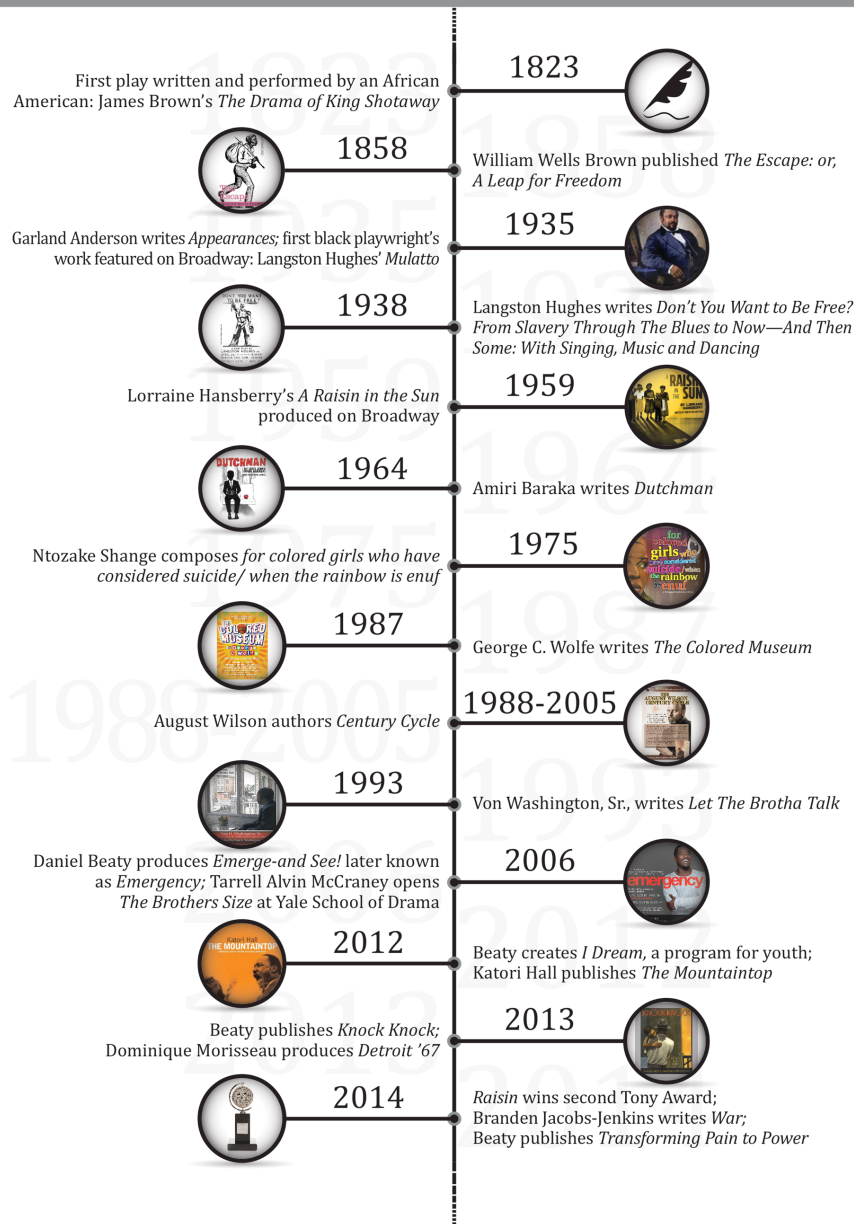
1823

First play written and performed by an African American: James Brown's The Drama of King Shotaway

1858

William Wells Brown published The Escape: or, A Leap for Freedom

1935

Garland Anderson writes Appearances; first black playwright's work featured on Broadway: Langston Hughes' Mulatto

1938

Langston Hughes writes Don't You Want to Be Free? From Slavery Through The Blues to Now—And Then Some: With Singing, Music and Dancing

1959

Lorraine Hansberry's A Raisin in the Sun produced on Broadway

1964

Amiri Baraka writes Dutchman

1975

Ntozake Shange composes for colored girls who have considered suicide/ when the rainbow is enuf

1987

George C. Wolfe writes The Colored Museum

1988-2005

August Wilson authors Century Cycle

1993

Von Washington, Sr., writes Let The Brotha Talk

2006

Daniel Beaty produces Emerge-and See! later known as Emergency; Tarrell Alvin McCraney opens The Brothers Size at Yale School of Drama

2012

Beaty creates I Dream, a program for youth; Katori Hall publishes The Mountaintop

2013

Beaty publishes Knock Knock; Dominique Morisseau produces Detroit '67

2014

Raisin wins second Tony Award; Branden Jacobs-Jenkins writes War; Beaty publishes Transforming Pain to Power